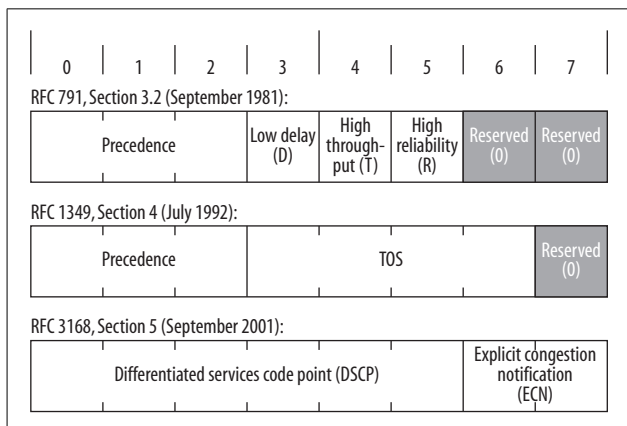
0 1 2 3 4 5 6 7

RFC 791, Section 3.2 (September 1981):

Precedence | Low delay (D) | High throughput (T) | High reliability (R) | Reserved (0) | Reserved (0)

RFC 1349, Section 4 (July 1992):

Precedence | TOS | Reserved (0)

RFC 3168, Section 5 (September 2001):

Differentiated services code point (DSCP) | Explicit congestion notification (ECN)